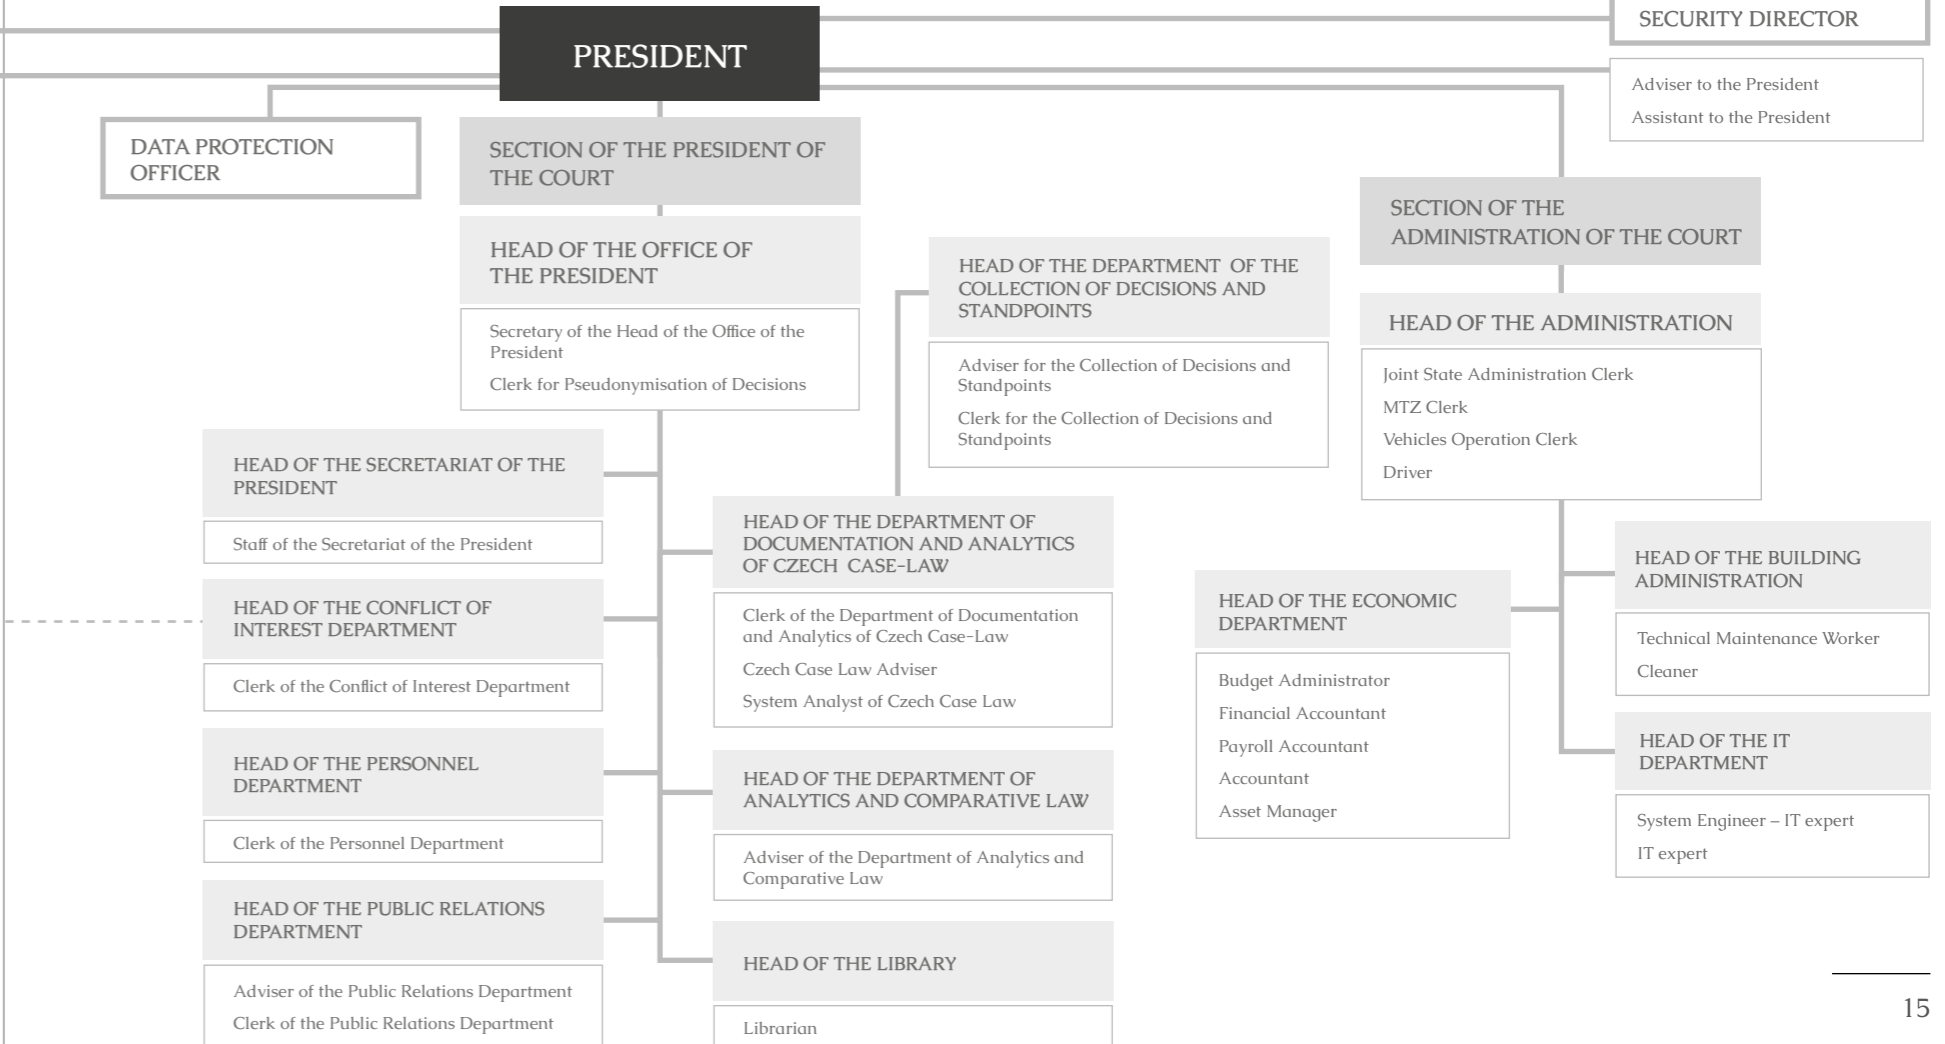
PRESIDENT

SECURITY DIRECTOR

Adviser to the President

Assistant to the President

DATA PROTECTION OFFICER

SECTION OF THE PRESIDENT OF THE COURT

HEAD OF THE OFFICE OF THE PRESIDENT

Secretary of the Head of the Office of the President

Clerk for Pseudonymisation of Decisions

HEAD OF THE SECRETARIAT OF THE PRESIDENT

Staff of the Secretariat of the President

HEAD OF THE CONFLICT OF INTEREST DEPARTMENT

Clerk of the Conflict of Interest Department

HEAD OF THE PERSONNEL DEPARTMENT

Clerk of the Personnel Department

HEAD OF THE PUBLIC RELATIONS DEPARTMENT

Adviser of the Public Relations Department

Clerk of the Public Relations Department

HEAD OF THE DEPARTMENT OF THE COLLECTION OF DECISIONS AND STANDPOINTS

Adviser for the Collection of Decisions and Standpoints

Clerk for the Collection of Decisions and Standpoints

HEAD OF THE DEPARTMENT OF DOCUMENTATION AND ANALYTICS OF CZECH CASE-LAW

Clerk of the Department of Documentation and Analytics of Czech Case-Law

Czech Case Law Adviser

System Analyst of Czech Case Law

HEAD OF THE DEPARTMENT OF ANALYTICS AND COMPARATIVE LAW

Adviser of the Department of Analytics and Comparative Law

HEAD OF THE LIBRARY

Librarian

SECTION OF THE ADMINISTRATION OF THE COURT

HEAD OF THE ADMINISTRATION

Joint State Administration Clerk

MTZ Clerk

Vehicles Operation Clerk

Driver

HEAD OF THE ECONOMIC DEPARTMENT

Budget Administrator

Financial Accountant

Payroll Accountant

Accountant

Asset Manager

HEAD OF THE BUILDING ADMINISTRATION

Technical Maintenance Worker

Cleaner

HEAD OF THE IT DEPARTMENT

System Engineer – IT expert

IT expert

15